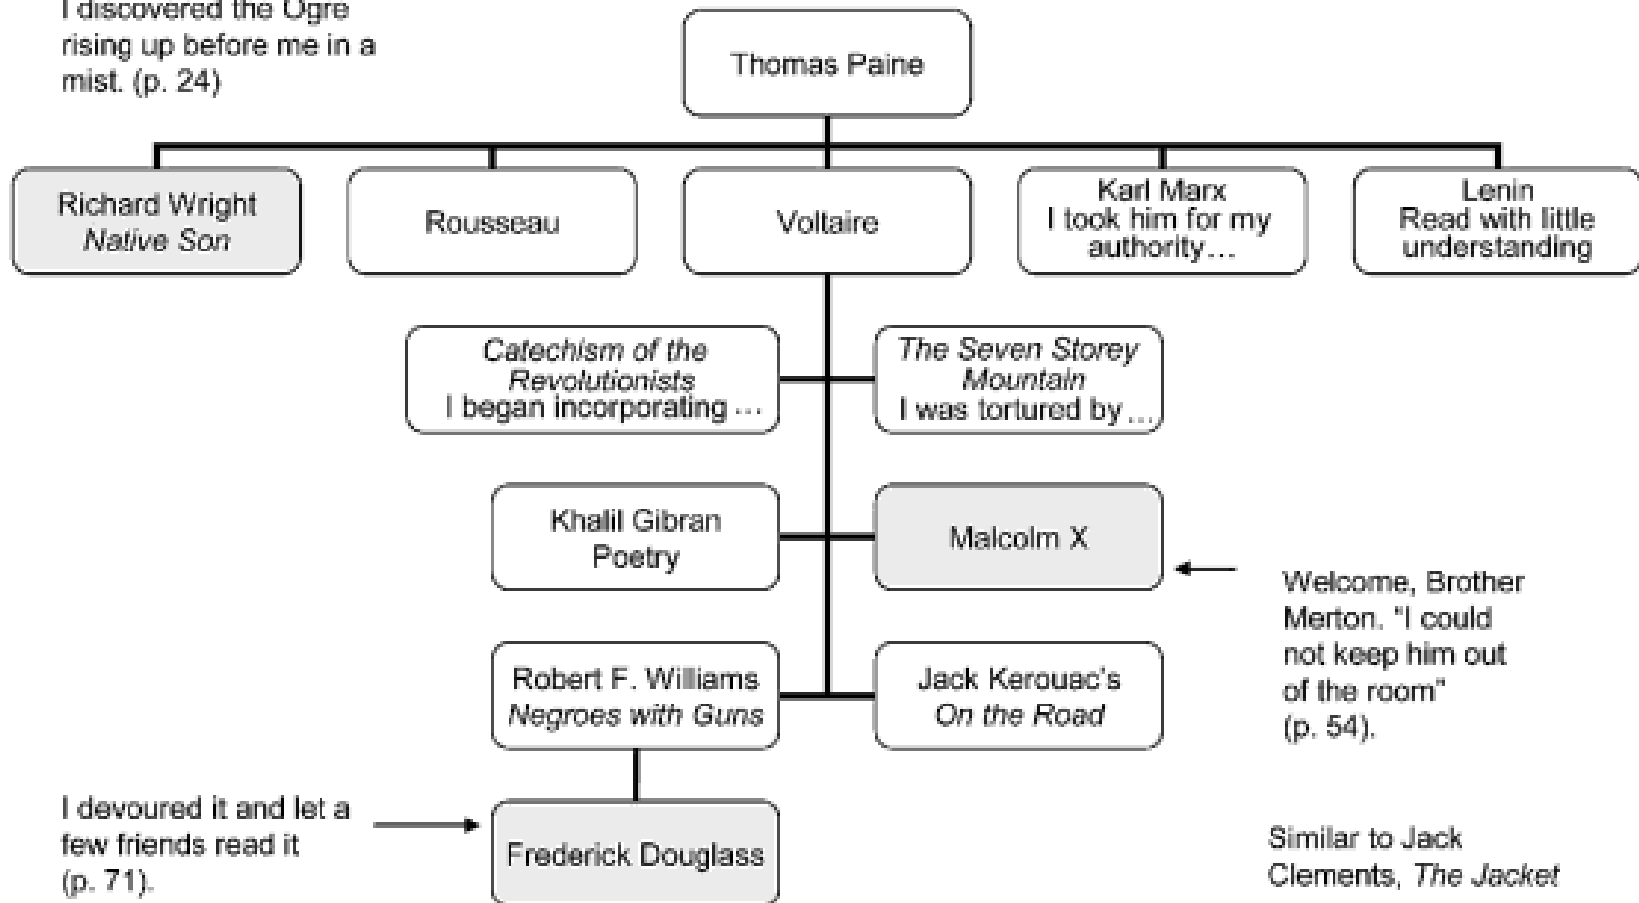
I discovered the Ogre rising up before me in a mist. (p. 24)

Thomas Paine

Richard Wright
*Native Son*

Rousseau

Voltaire

Karl Marx
I took him for my authority…

Lenin
Read with little understanding

*Catechism of the Revolutionists*
I began incorporating …

*The Seven Storey Mountain*
I was tortured by…

Khalil Gibran
Poetry

Malcolm X

Welcome, Brother Merton. "I could not keep him out of the room" (p. 54).

Robert F. Williams
*Negroes with Guns*

Jack Kerouac's
*On the Road*

I devoured it and let a few friends read it (p. 71).

Frederick Douglass

Similar to Jack Clements, *The Jacket*